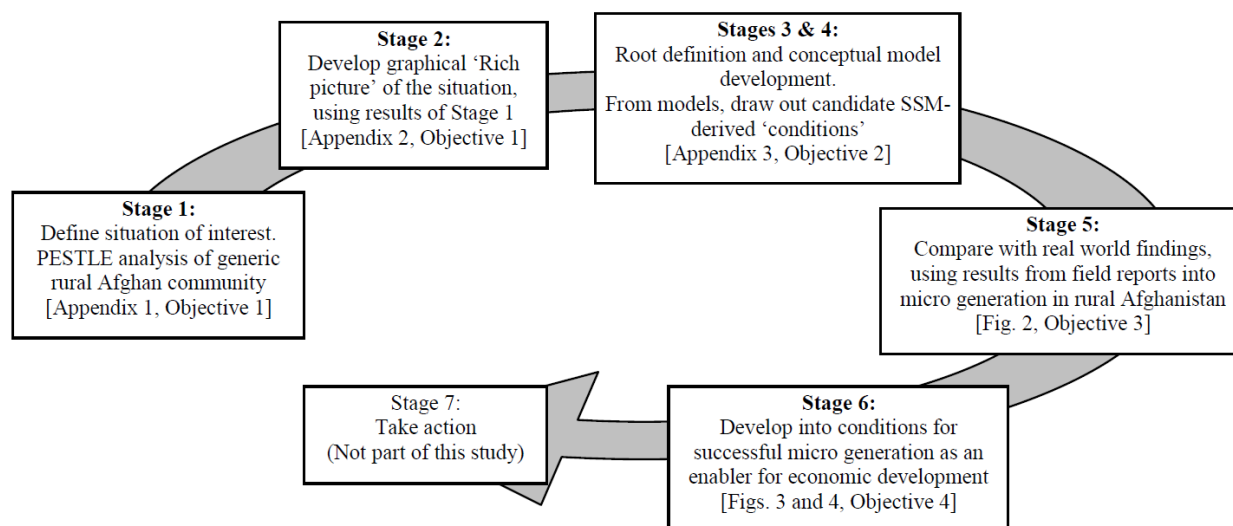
Stage 1:
Define situation of interest. PESTLE analysis of generic rural Afghan community [Appendix 1, Objective 1]

Stage 2:
Develop graphical 'Rich picture' of the situation, using results of Stage 1 [Appendix 2, Objective 1]

Stages 3 & 4:
Root definition and conceptual model development.
From models, draw out candidate SSM-derived 'conditions' [Appendix 3, Objective 2]

Stage 5:
Compare with real world findings, using results from field reports into micro generation in rural Afghanistan [Fig. 2, Objective 3]

Stage 6:
Develop into conditions for successful micro generation as an enabler for economic development [Figs. 3 and 4, Objective 4]

Stage 7:
Take action
(Not part of this study)